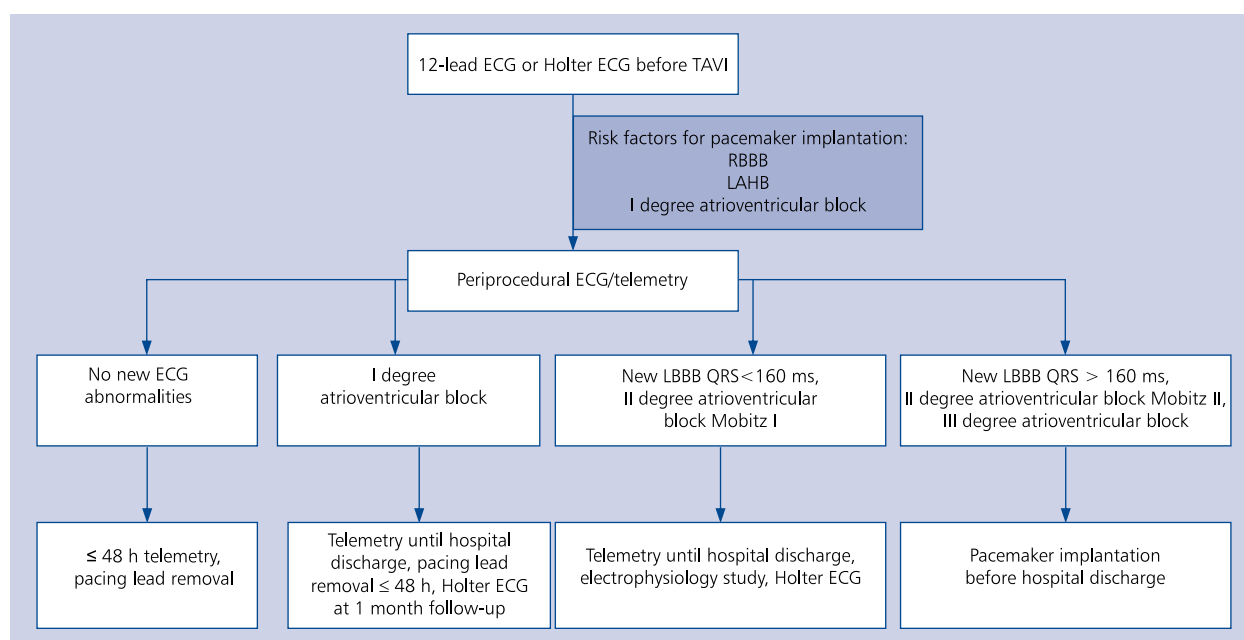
12-lead ECG or Holter ECG before TAVI

Risk factors for pacemaker implantation:
RBBB
LAHB
I degree atrioventricular block

Periprocedural ECG/telemetry

No new ECG abnormalities

I degree atrioventricular block

New LBBB QRS<160 ms, II degree atrioventricular block Mobitz I

New LBBB QRS > 160 ms, II degree atrioventricular block Mobitz II, III degree atrioventricular block

≤ 48 h telemetry, pacing lead removal

Telemetry until hospital discharge, pacing lead removal ≤ 48 h, Holter ECG at 1 month follow-up

Telemetry until hospital discharge, electrophysiology study, Holter ECG

Pacemaker implantation before hospital discharge